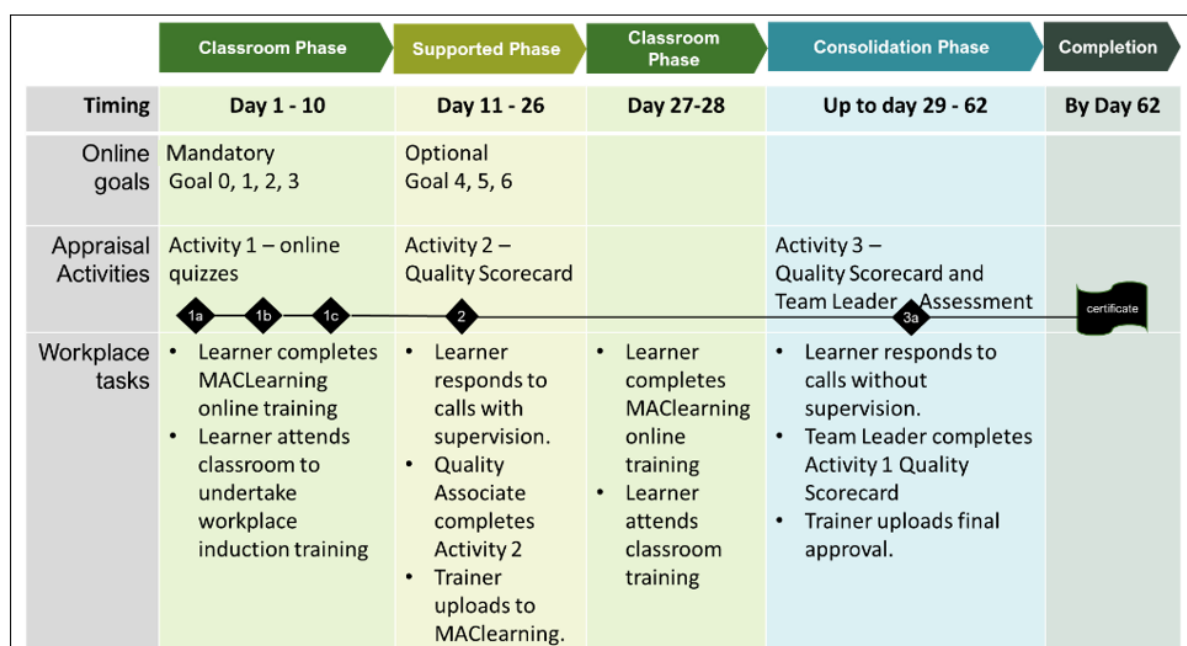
|  | Classroom Phase | Supported Phase | Classroom Phase | Consolidation Phase | Completion |
|---|---|---|---|---|---|
| **Timing** | **Day 1 - 10** | **Day 11 - 26** | **Day 27-28** | **Up to day 29 - 62** | **By Day 62** |
| Online goals | Mandatory Goal 0, 1, 2, 3 | Optional Goal 4, 5, 6 |  |  |  |
| Appraisal Activities | Activity 1 – online quizzes<br>1a 1b 1c | Activity 2 – Quality Scorecard<br>2 |  | Activity 3 – Quality Scorecard and Team Leader Assessment<br>3a | certificate |
| Workplace tasks | • Learner completes MACLearning online training<br>• Learner attends classroom to undertake workplace induction training | • Learner responds to calls with supervision.<br>• Quality Associate completes Activity 2<br>• Trainer uploads to MAClearning. | • Learner completes MAClearning online training<br>• Learner attends classroom training | • Learner responds to calls without supervision.<br>• Team Leader completes Activity 1 Quality Scorecard<br>• Trainer uploads final approval. |  |